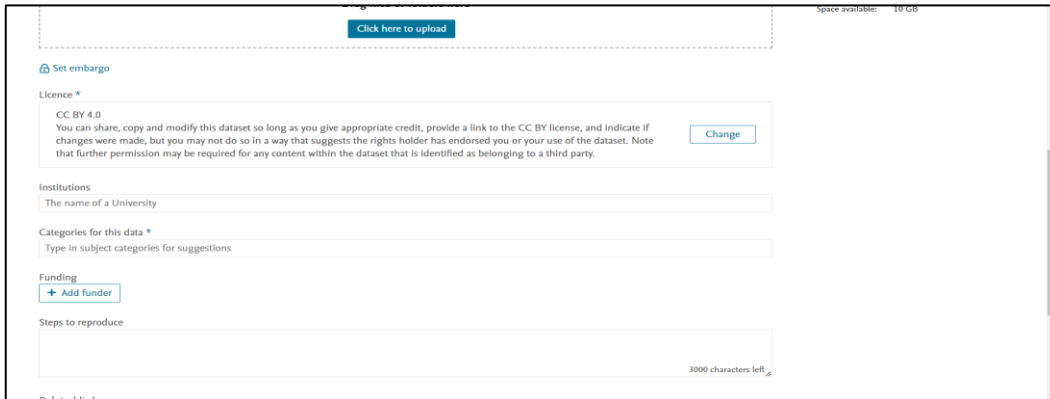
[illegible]

Click here to upload

Space available: 10 GB

Set embargo

Licence *

CC BY 4.0
You can share, copy and modify this dataset so long as you give appropriate credit, provide a link to the CC BY license, and indicate if changes were made, but you may not do so in a way that suggests the rights holder has endorsed you or your use of the dataset. Note that further permission may be required for any content within the dataset that is identified as belonging to a third party.

Change

Institutions

The name of a University

Categories for this data *

Type in subject categories for suggestions

Funding

+ Add funder

Steps to reproduce

3000 characters left

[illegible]